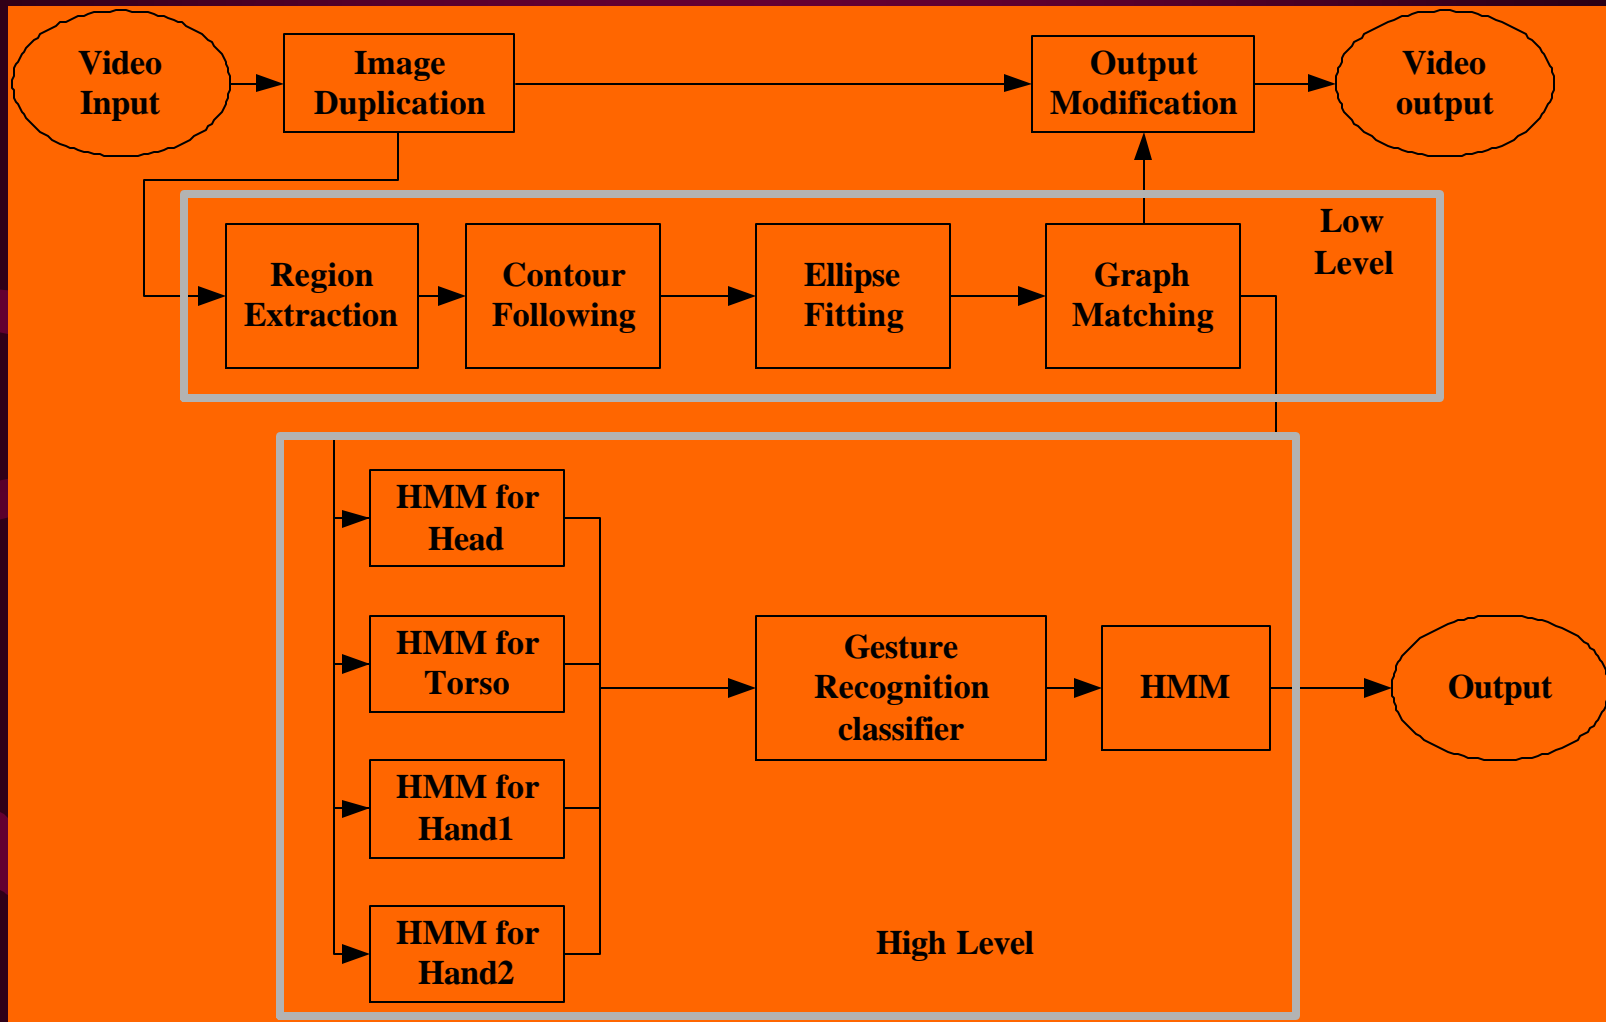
Video Input

Image Duplication

Output Modification

Video output

Region Extraction

Contour Following

Ellipse Fitting

Graph Matching

Low Level

HMM for Head

HMM for Torso

HMM for Hand1

HMM for Hand2

Gesture Recognition classifier

HMM

Output

High Level